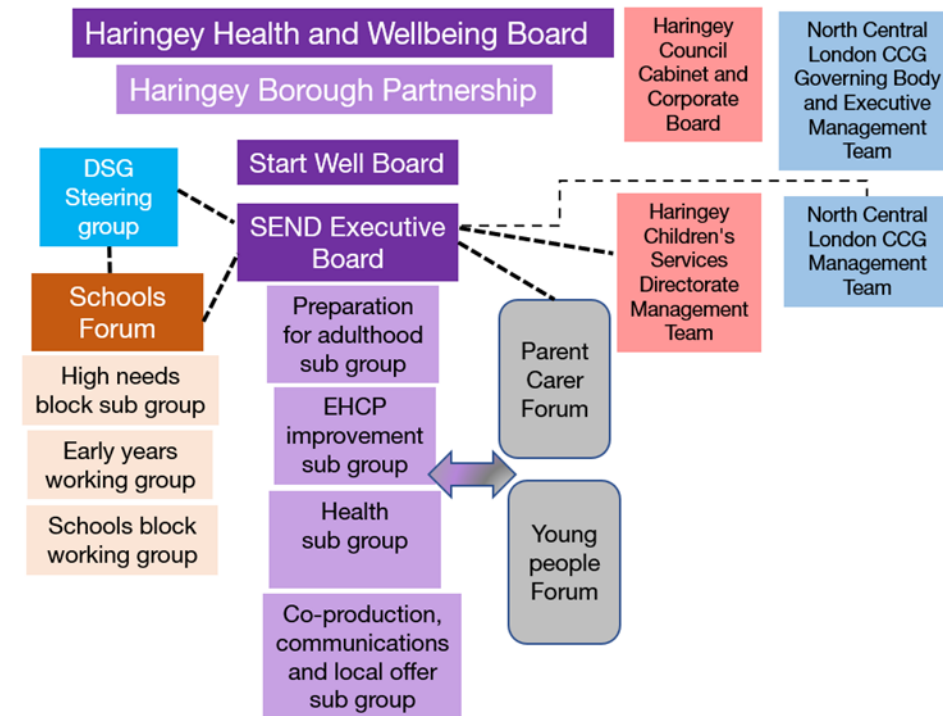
Haringey Health and Wellbeing Board

Haringey Borough Partnership

Haringey Council Cabinet and Corporate Board

North Central London CCG Governing Body and Executive Management Team

DSG Steering group

Start Well Board

SEND Executive Board

North Central London CCG Management Team

Haringey Children's Services Directorate Management Team

Schools Forum

High needs block sub group

Early years working group

Schools block working group

Preparation for adulthood sub group

EHCP improvement sub group

Health sub group

Co-production, communications and local offer sub group

Parent Carer Forum

Young people Forum